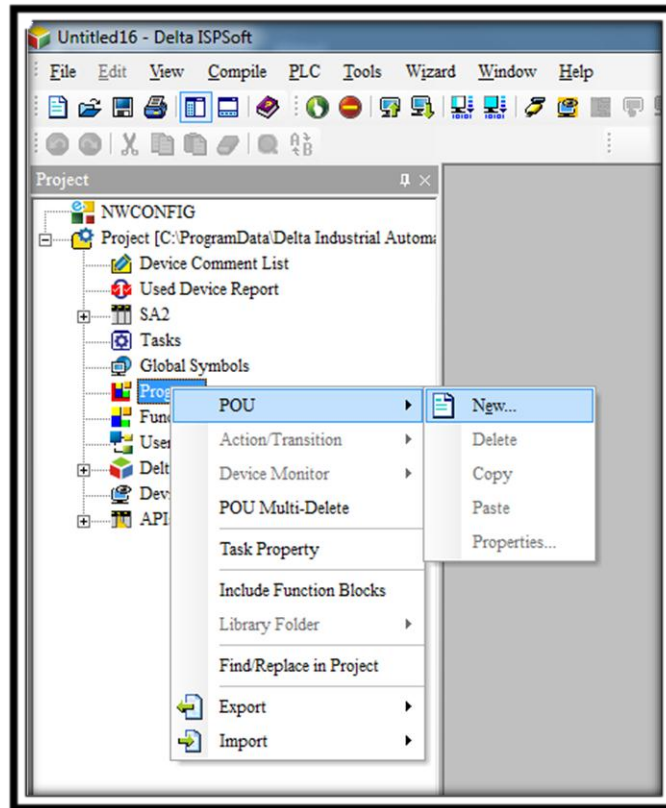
Untitled16 - Delta ISPSoft

File Edit View Compile PLC Tools Wizard Window Help

Project

NWCONFIG
Project [C:\ProgramData\Delta Industrial Automa
Device Comment List
Used Device Report
SA2
Tasks
Global Symbols
Prog
Func
User
Delt
Dev
API

POU
Action/Transition
Device Monitor
POU Multi-Delete
Task Property
Include Function Blocks
Library Folder
Find/Replace in Project
Export
Import

New...
Delete
Copy
Paste
Properties...